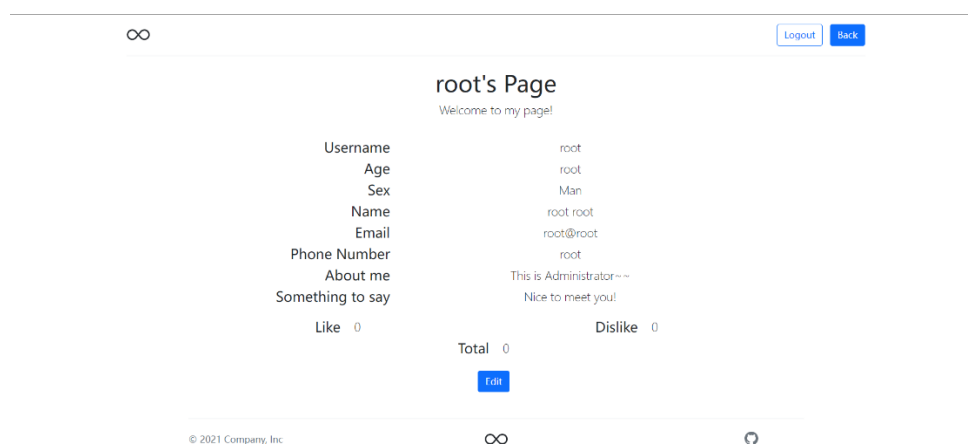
∞

Logout Back

root's Page

Welcome to my page!

| | |
|---|---|
| Username | root |
| Age | root |
| Sex | Man |
| Name | root root |
| Email | root@root |
| Phone Number | root |
| About me | This is Administrator~~ |
| Something to say | Nice to meet you! |

Like 0 Dislike 0

Total 0

Edit

© 2021 Company, Inc

∞